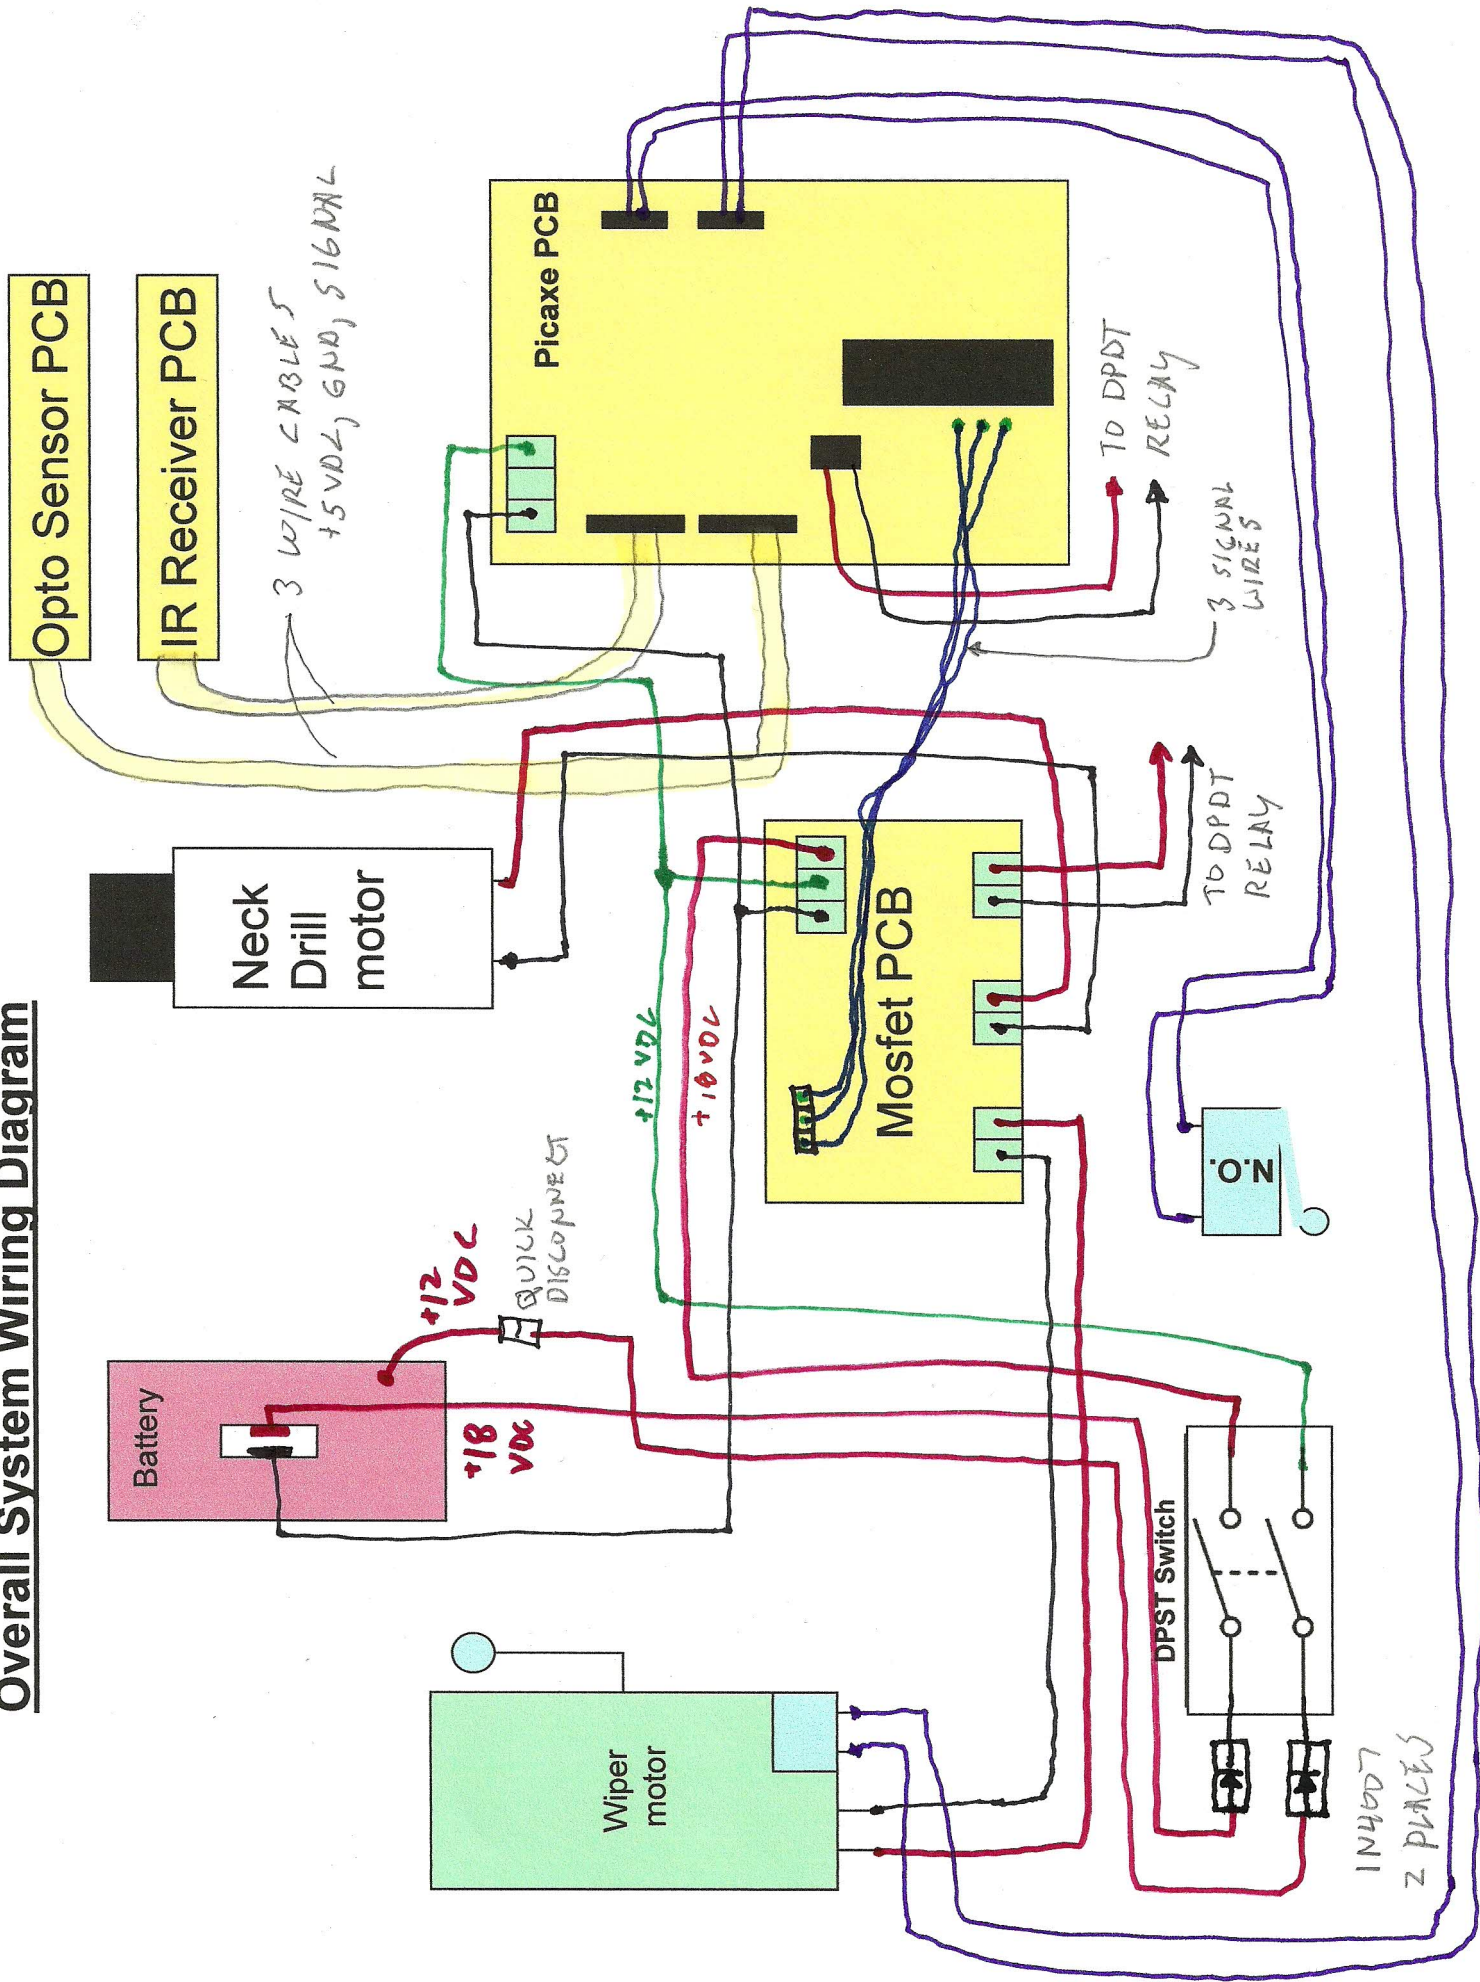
Overall System Wiring Diagram

Opto Sensor PCB

IR Receiver PCB

3 WIRE CABLES +5VDC, GND, SIGNAL

Picaxe PCB

TO DPDT RELAY

3 SIGNAL WIRES

Neck Drill motor

TO DPDT RELAY

Mosfet PCB

+12 VDC

+18 VDC

N.O.

Battery

+12 VDC

QUICK DISCONNECT

+18 VDC

DPST Switch

Wiper motor

1N4007 2 PLACES